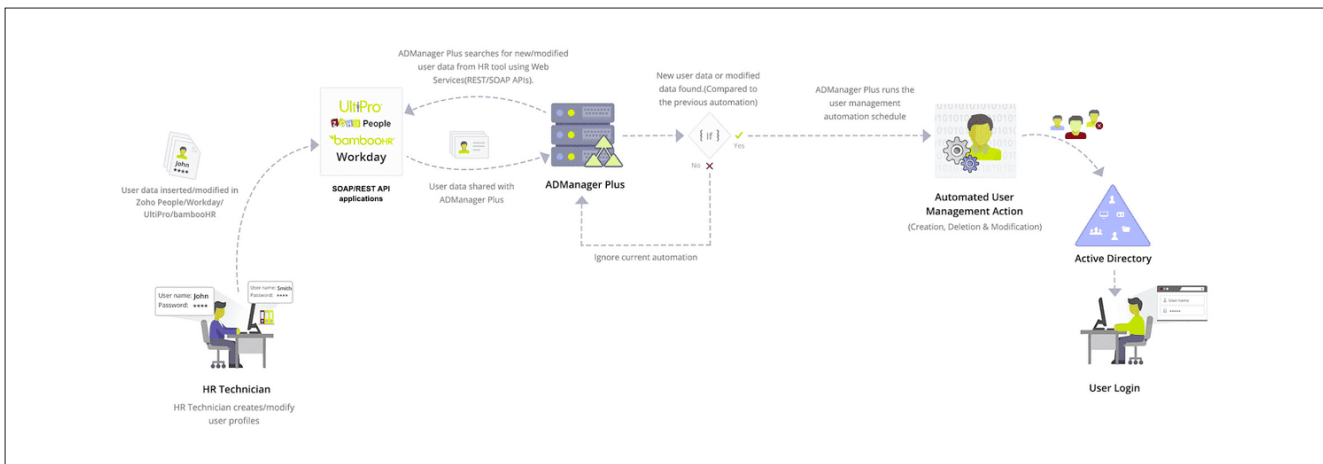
ADManager Plus searches for new/modified user data from HR tool using Web Services(REST/SOAP APIs).

UltiPro
ZOHO People
bambooHR
Workday

SOAP/REST API applications

John
****

User data inserted/modified in Zoho People/Workday/ UltiPro/bambooHR

User data shared with ADManager Plus

ADManager Plus

New user data or modified data found.(Compared to the previous automation)

If

Yes

No

Ignore current automation

ADManager Plus runs the user management automation schedule

Automated User Management Action
(Creation, Deletion & Modification)

Active Directory

User name: John
Password: ****

User name: Smith
Password: ****

HR Technician
HR Technician creates/modify user profiles

User Name
******

User Login